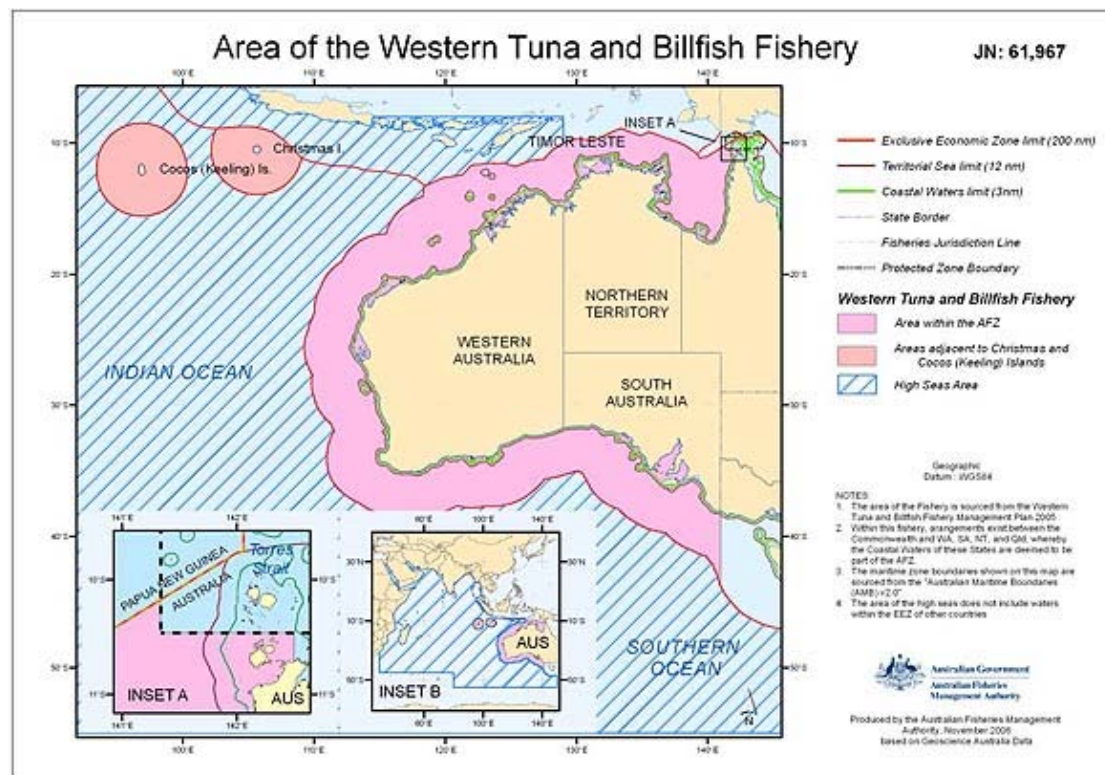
Area of the Western Tuna and Billfish Fishery

JN: 61,967

100°E 110°E 120°E 130°E 140°E

10°S 20°S 30°S 40°S 50°S

Christmas I.

Cocos (Keeling) Is.

TIMOR LESTE

INSET A

INDIAN OCEAN

WESTERN AUSTRALIA

NORTHERN TERRITORY

SOUTH AUSTRALIA

SOUTHERN OCEAN

Exclusive Economic Zone limit (200 nm)

Territorial Sea limit (12 nm)

Coastal Waters limit (3nm)

State Border

Fisheries Jurisdiction Line

Protected Zone Boundary

Western Tuna and Billfish Fishery

Area within the AFZ

Areas adjacent to Christmas and Cocos (Keeling) Islands

High Seas Area

Geographic Datum: WGS84

NOTES:
1. The area of the Fishery is sourced from the Western Tuna and Billfish Fishery Management Plan 2005.
2. Within this fishery, arrangements exist between the Commonwealth and WA, SA, NT, and Qld, whereby the Coastal Waters of these States are deemed to be part of the AFZ.
3. The maritime zone boundaries shown on this map are sourced from the "Australian Maritime Boundaries (AMB) v2.0"
4. The area of the high seas does not include waters within the EEZ of other countries

141°E 142°E

10°S 11°S

PAPUA NEW GUINEA

AUSTRALIA

Torres Strait

INSET A

AUS

60°E 100°E 140°E

30°N 10°S 50°S

AUS

INSET B

N

Australian Government
Australian Fisheries Management Authority

Produced by the Australian Fisheries Management Authority, November 2006 based on Geoscience Australia Data